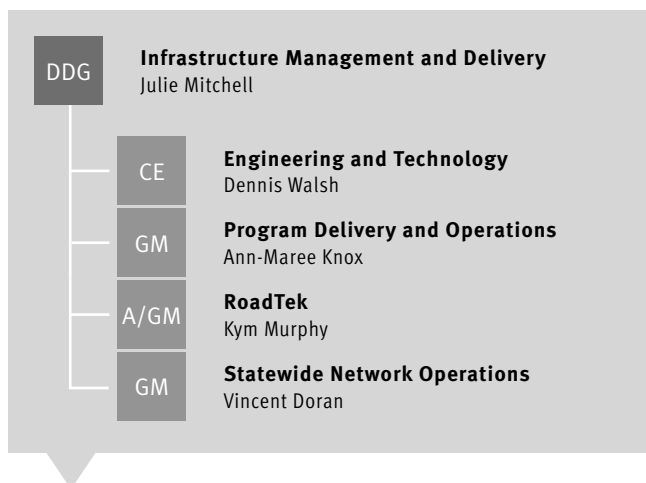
DDG

**Infrastructure Management and Delivery**
Julie Mitchell

CE

**Engineering and Technology**
Dennis Walsh

GM

**Program Delivery and Operations**
Ann-Maree Knox

A/GM

**RoadTek**
Kym Murphy

GM

**Statewide Network Operations**
Vincent Doran